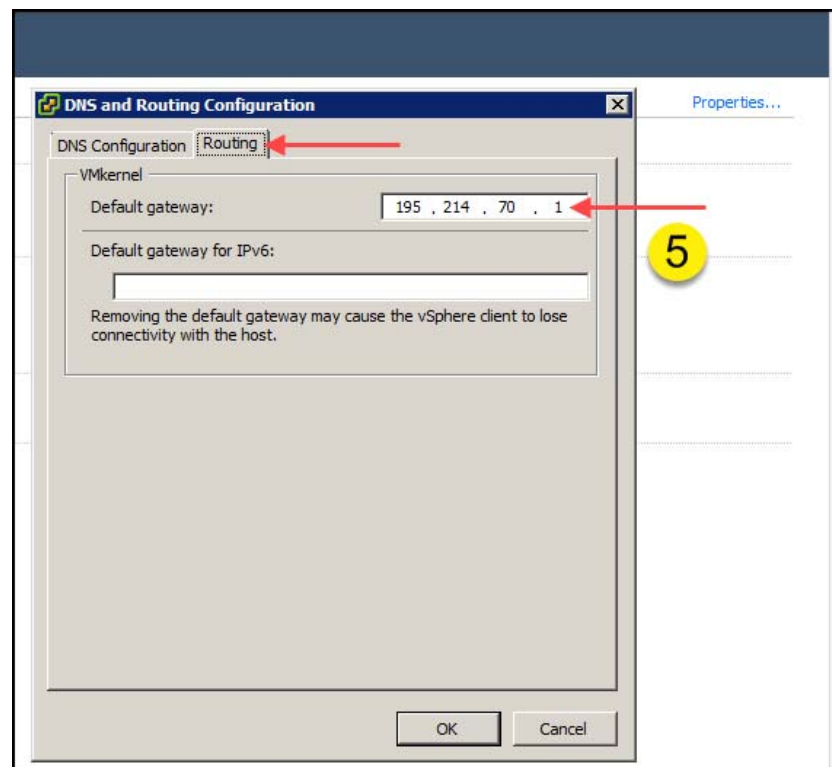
DNS and Routing Configuration

Properties...

DNS Configuration Routing

VMkernel

Default gateway: 195 . 214 . 70 . 1

5

Default gateway for IPv6:

Removing the default gateway may cause the vSphere client to lose connectivity with the host.

OK Cancel